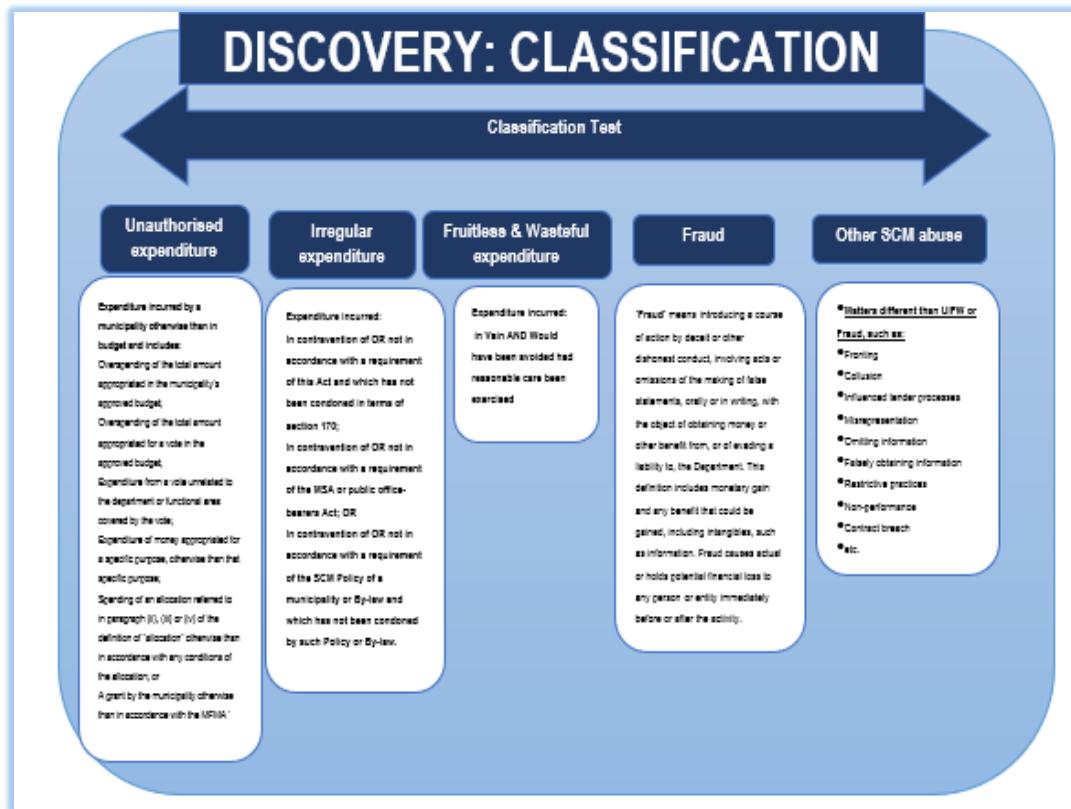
DISCOVERY: CLASSIFICATION

Classification Test

Unauthorised expenditure

Expenditure incurred by a municipality otherwise than in budget and includes:
Overspending of the total amount appropriated in the municipality's approved budget;
Overspending of the total amount appropriated for a vote in the approved budget;
Expenditure from a vote unrelated to the department or functional area covered by the vote;
Expenditure of money appropriated for a specific purpose, otherwise than that specific purpose;
Spending of an allocation referred to in paragraph (ii), (iii) or (iv) of the definition of "allocation" otherwise than in accordance with any conditions of the allocation; or
A grant by the municipality otherwise than in accordance with the MFMA"

Irregular expenditure

Expenditure incurred:
In contravention of OR not in accordance with a requirement of this Act and which has not been condoned in terms of section 170;
In contravention of OR not in accordance with a requirement of the MSA or public office-bearers Act; OR
In contravention of OR not in accordance with a requirement of the SCM Policy of a municipality or By-law and which has not been condoned by such Policy or By-law.

Fruitless & Wasteful expenditure

Expenditure incurred:
In Vain AND Would have been avoided had reasonable care been exercised

Fraud

'Fraud' means introducing a course of action by deceit or other dishonest conduct, involving acts or omissions of the making of false statements, orally or in writing, with the object of obtaining money or other benefit from, or of evading a liability to, the Department. This definition includes monetary gain and any benefit that could be gained, including intangibles, such as information. Fraud causes actual or holds potential financial loss to any person or entity immediately before or after the activity.

Other SCM abuse

•Matters different than UIFW or Fraud, such as:
•Fronting
•Collusion
•Influenced tender processes
•Misrepresentation
•Omitting information
•Falsely obtaining information
•Restrictive practices
•Non-performance
•Contract breach
•etc.